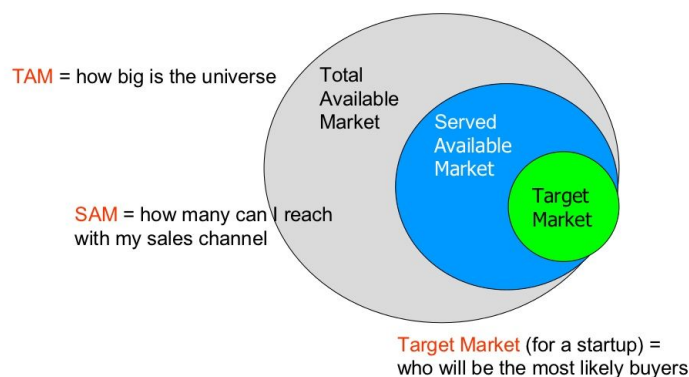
TAM = how big is the universe

Total Available Market

Served Available Market

Target Market

SAM = how many can I reach with my sales channel

Target Market (for a startup) = who will be the most likely buyers